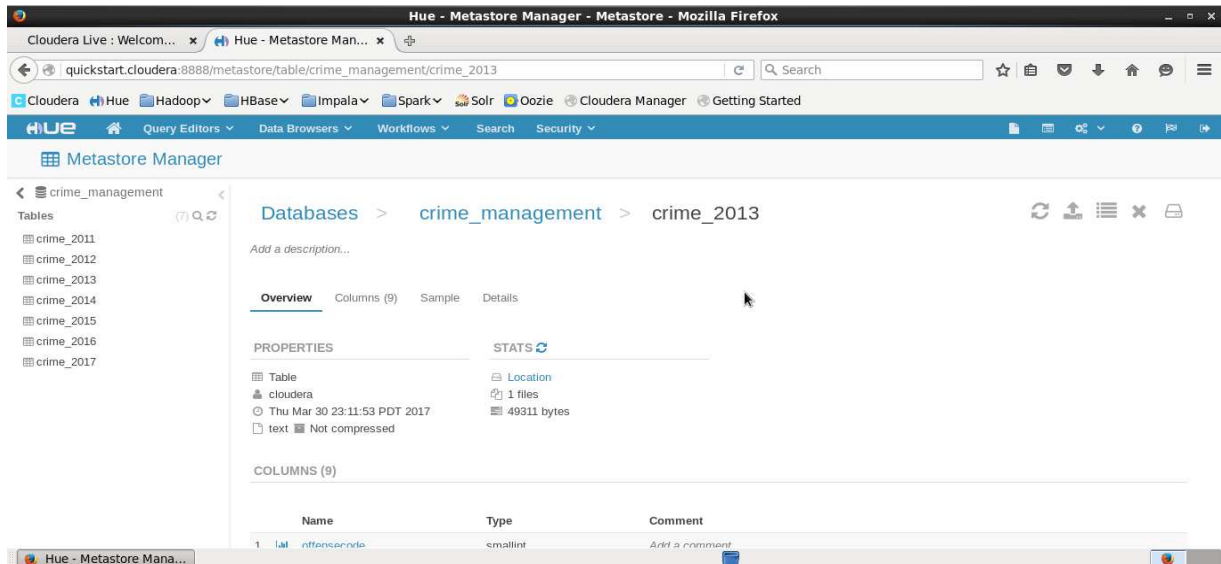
Hue - Metastore Manager - Metastore - Mozilla Firefox

Cloudera Live : Welcom... × Hue - Metastore Man... ×

quickstart.cloudera:8888/metastore/table/crime_management/crime_2013

Search

Cloudera Hue Hadoop Hbase Impala Spark Solr Oozie Cloudera Manager Getting Started

HUE Query Editors Data Browsers Workflows Search Security

Metastore Manager

crime_management

Tables (7)

crime_2011
crime_2012
crime_2013
crime_2014
crime_2015
crime_2016
crime_2017

Databases > crime_management > crime_2013

Add a description...

Overview Columns (9) Sample Details

PROPERTIES

Table
cloudera
Thu Mar 30 23:11:53 PDT 2017
text Not compressed

STATS

Location
1 files
49311 bytes

COLUMNS (9)

| | Name | Type | Comment |
|---|---|---|---|
| 1 | offensecode | smallint | Add a comment |

Hue - Metastore Mana...